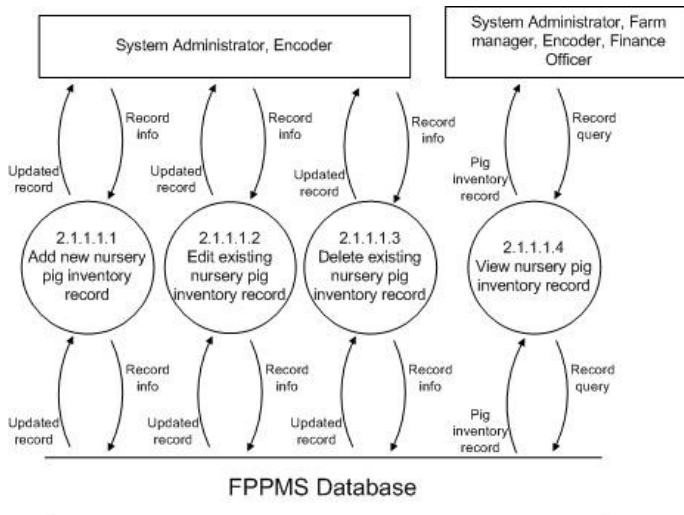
System Administrator, Encoder

System Administrator, Farm manager, Encoder, Finance Officer

Updated record

Record info

Updated record

Record info

Updated record

Record info

Pig inventory record

Record query

2.1.1.1.1
Add new nursery pig inventory record

2.1.1.1.2
Edit existing nursery pig inventory record

2.1.1.1.3
Delete existing nursery pig inventory record

2.1.1.1.4
View nursery pig inventory record

Updated record

Record info

Updated record

Record info

Updated record

Record info

Pig inventory record

Record query

FPPMS Database